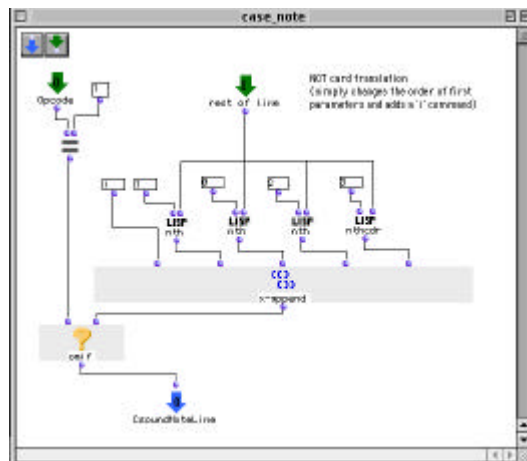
case_note

Opcode

rest of line

NOT card translation
(simply changes the order of first parameters and adds a 'i' command)

i

LISP
nth

0

LISP
nth

2

LISP
nth

3

LISP
nthcdr

x-append

omif

CsoundNoteLine